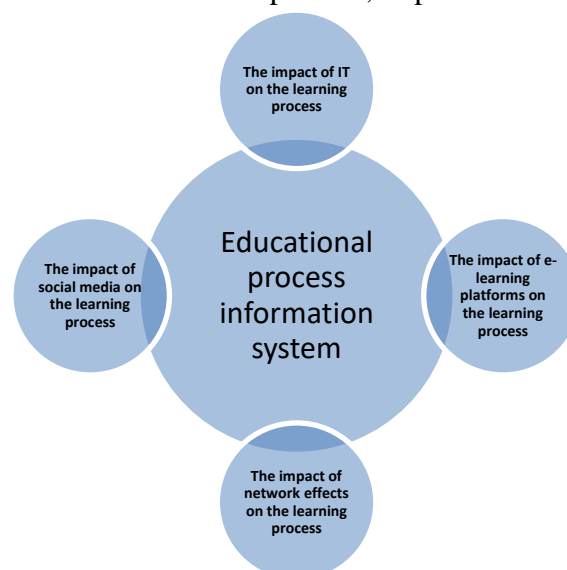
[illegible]

The impact of IT on the learning process

Educational process information system

The impact of social media on the learning process

The impact of e-learning platforms on the learning process

The impact of network effects on the learning process